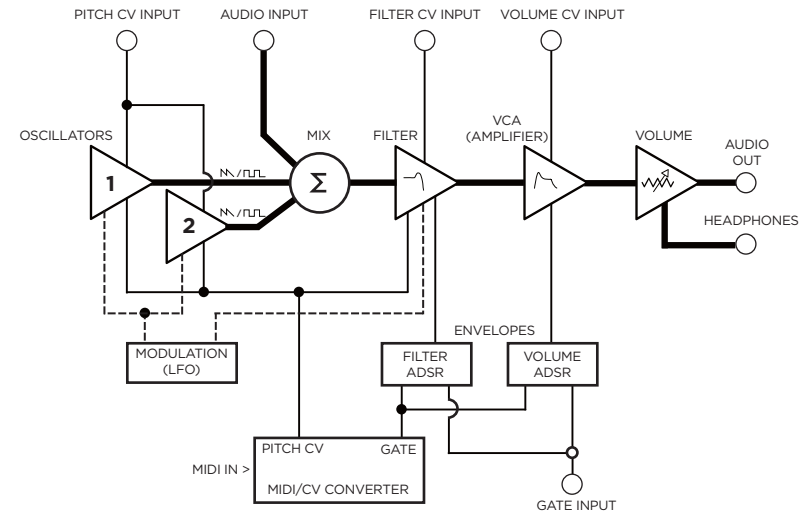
PITCH CV INPUT
AUDIO INPUT
FILTER CV INPUT
VOLUME CV INPUT

OSCILLATORS
1
2
MIX
$\Sigma$
FILTER
VCA (AMPLIFIER)
VOLUME
AUDIO OUT
HEADPHONES

ENVELOPES
MODULATION (LFO)
FILTER ADSR
VOLUME ADSR

MIDI IN >
PITCH CV
GATE
MIDI/CV CONVERTER
GATE INPUT